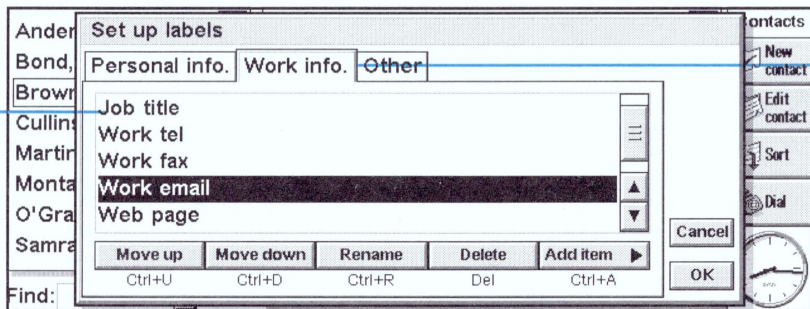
Ander
Bond,
Brown
Cullins
Martin
Monta
O'Gra
Samra
Find:

Set up labels

Personal info. | Work info. | Other

Job title
Work tel
Work fax
Work email
Web page

Move up
Ctrl+U
Move down
Ctrl+D
Rename
Ctrl+R
Delete
Del
Add item
Ctrl+A

Cancel
OK

Contacts
New contact
Edit contact
Sort
Dial